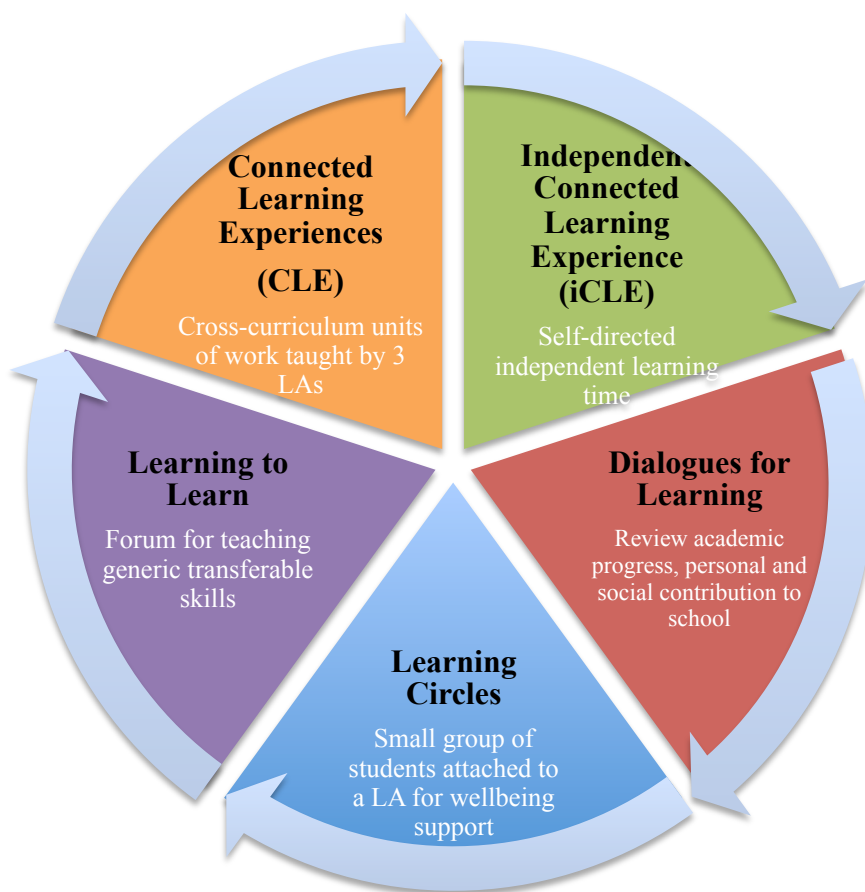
Connected Learning Experiences (CLE)

Cross-curriculum units of work taught by 3 LAs

Independent Connected Learning Experience (iCLE)

Self-directed independent learning time

Dialogues for Learning

Review academic progress, personal and social contribution to school

Learning Circles

Small group of students attached to a LA for wellbeing support

Learning to Learn

Forum for teaching generic transferable skills